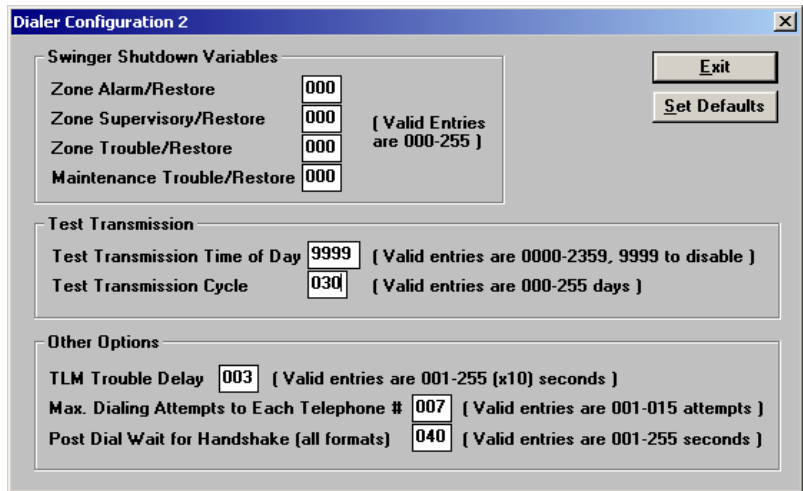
Dialer Configuration 2

Swinger Shutdown Variables

Zone Alarm/Restore 000

Zone Supervisory/Restore 000

Zone Trouble/Restore 000

Maintenance Trouble/Restore 000

( Valid Entries are 000-255 )

Exit

Set Defaults

Test Transmission

Test Transmission Time of Day 9999 ( Valid entries are 0000-2359, 9999 to disable )

Test Transmission Cycle 030 ( Valid entries are 000-255 days )

Other Options

TLM Trouble Delay 003 ( Valid entries are 001-255 (x10) seconds )

Max. Dialing Attempts to Each Telephone # 007 ( Valid entries are 001-015 attempts )

Post Dial Wait for Handshake (all formats) 040 ( Valid entries are 001-255 seconds )